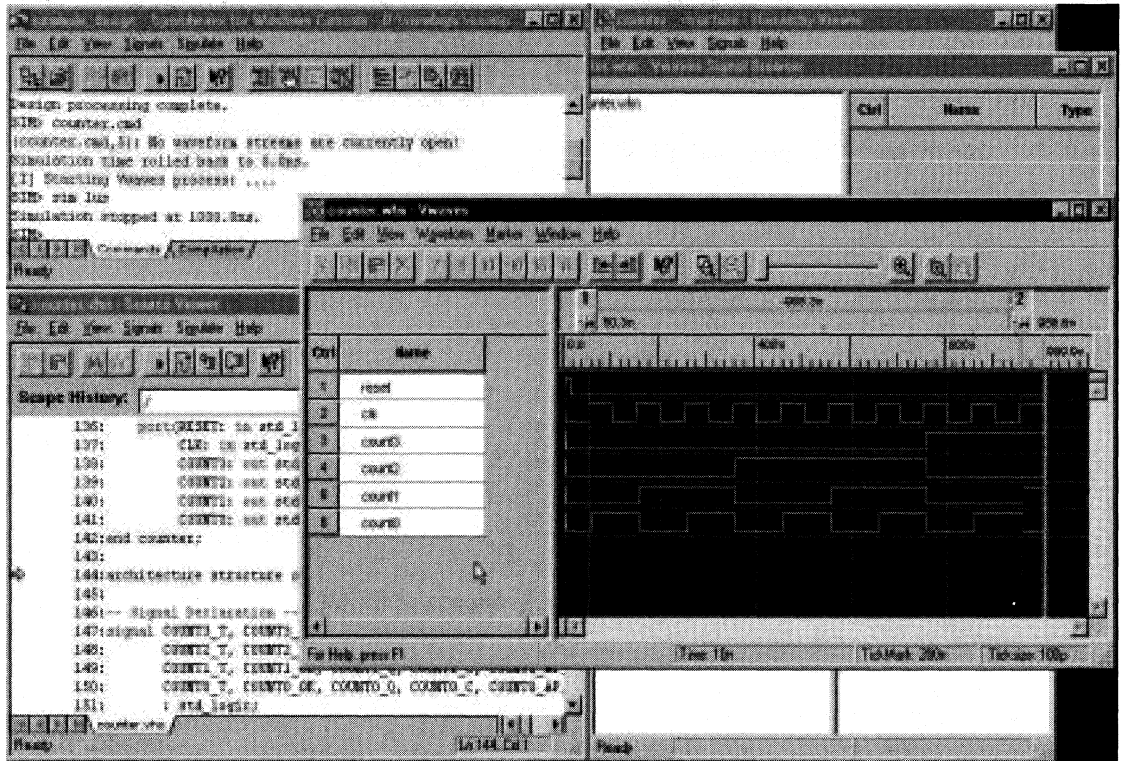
File Edit View Signals Simulator Help

Design processing complete.
SIM> counter.cmd
[counter.cmd,3]: No waveform streams are currently open!
Simulation time rolled back to 0.0ns.
[1] Starting Waves process: ....
SIM> sim 1us
Simulation stopped at 1000.0ns.
SIM>

Commands / Compilation /

Ready

File Edit View Signals Help

Ctrl | Name | Type

File Edit View Signals Simulator Help

Scope History: /

136: port(RESET: in std_l
137: CLK: in std_log
138: COUNT3: out std
139: COUNT2: out std
140: COUNT1: out std
141: COUNT0: out std
142:end counter;
143:
144:architecture structure o
145:
146:-- Signal Declaration --
147:signal COUNT3_T, COUNT3_
148: COUNT2_T, COUNT2_
149: COUNT1_T, COUNT1_
150: COUNT0_T, COUNT0_OE, COUNT0_O, COUNT0_C, COUNT0_AP
151: : std_logic;

counter.vhd

Ready Ln 144, Col 1

counter.wfm - Waves

File Edit View Waveform Marker Window Help

1
2
80.3n
958.6n

Ctrl | Name
1 | reset
2 | clk
3 | count3
4 | count2
5 | count1
6 | count0

0.0
400n
800n

For Help, press F1

Time 10n

TickMark 200n

Ready